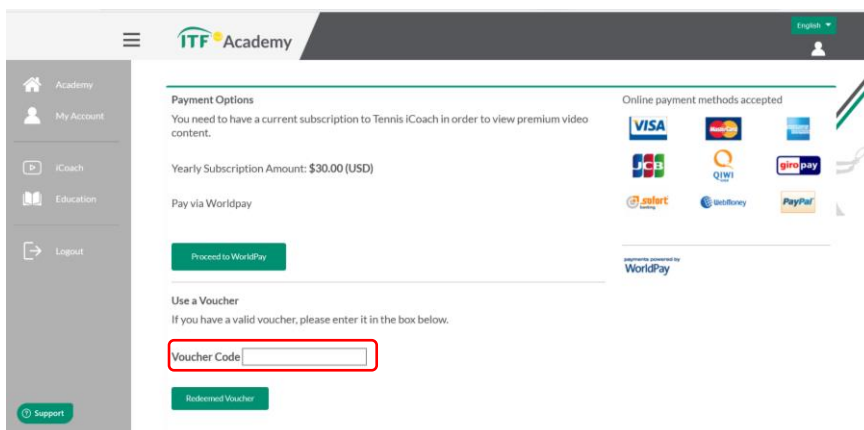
ITF Academy

English

Academy
My Account
iCoach
Education
Logout

Support

Payment Options
You need to have a current subscription to Tennis iCoach in order to view premium video content.

Yearly Subscription Amount: $30.00 (USD)

Pay via Worldpay

Proceed to WorldPay

Online payment methods accepted

VISA
MasterCard
JCB
QIWI
giropay
sofort
WebMoney
PayPal

payments powered by
WorldPay

Use a Voucher
If you have a valid voucher, please enter it in the box below.

Voucher Code

Redeemed Voucher